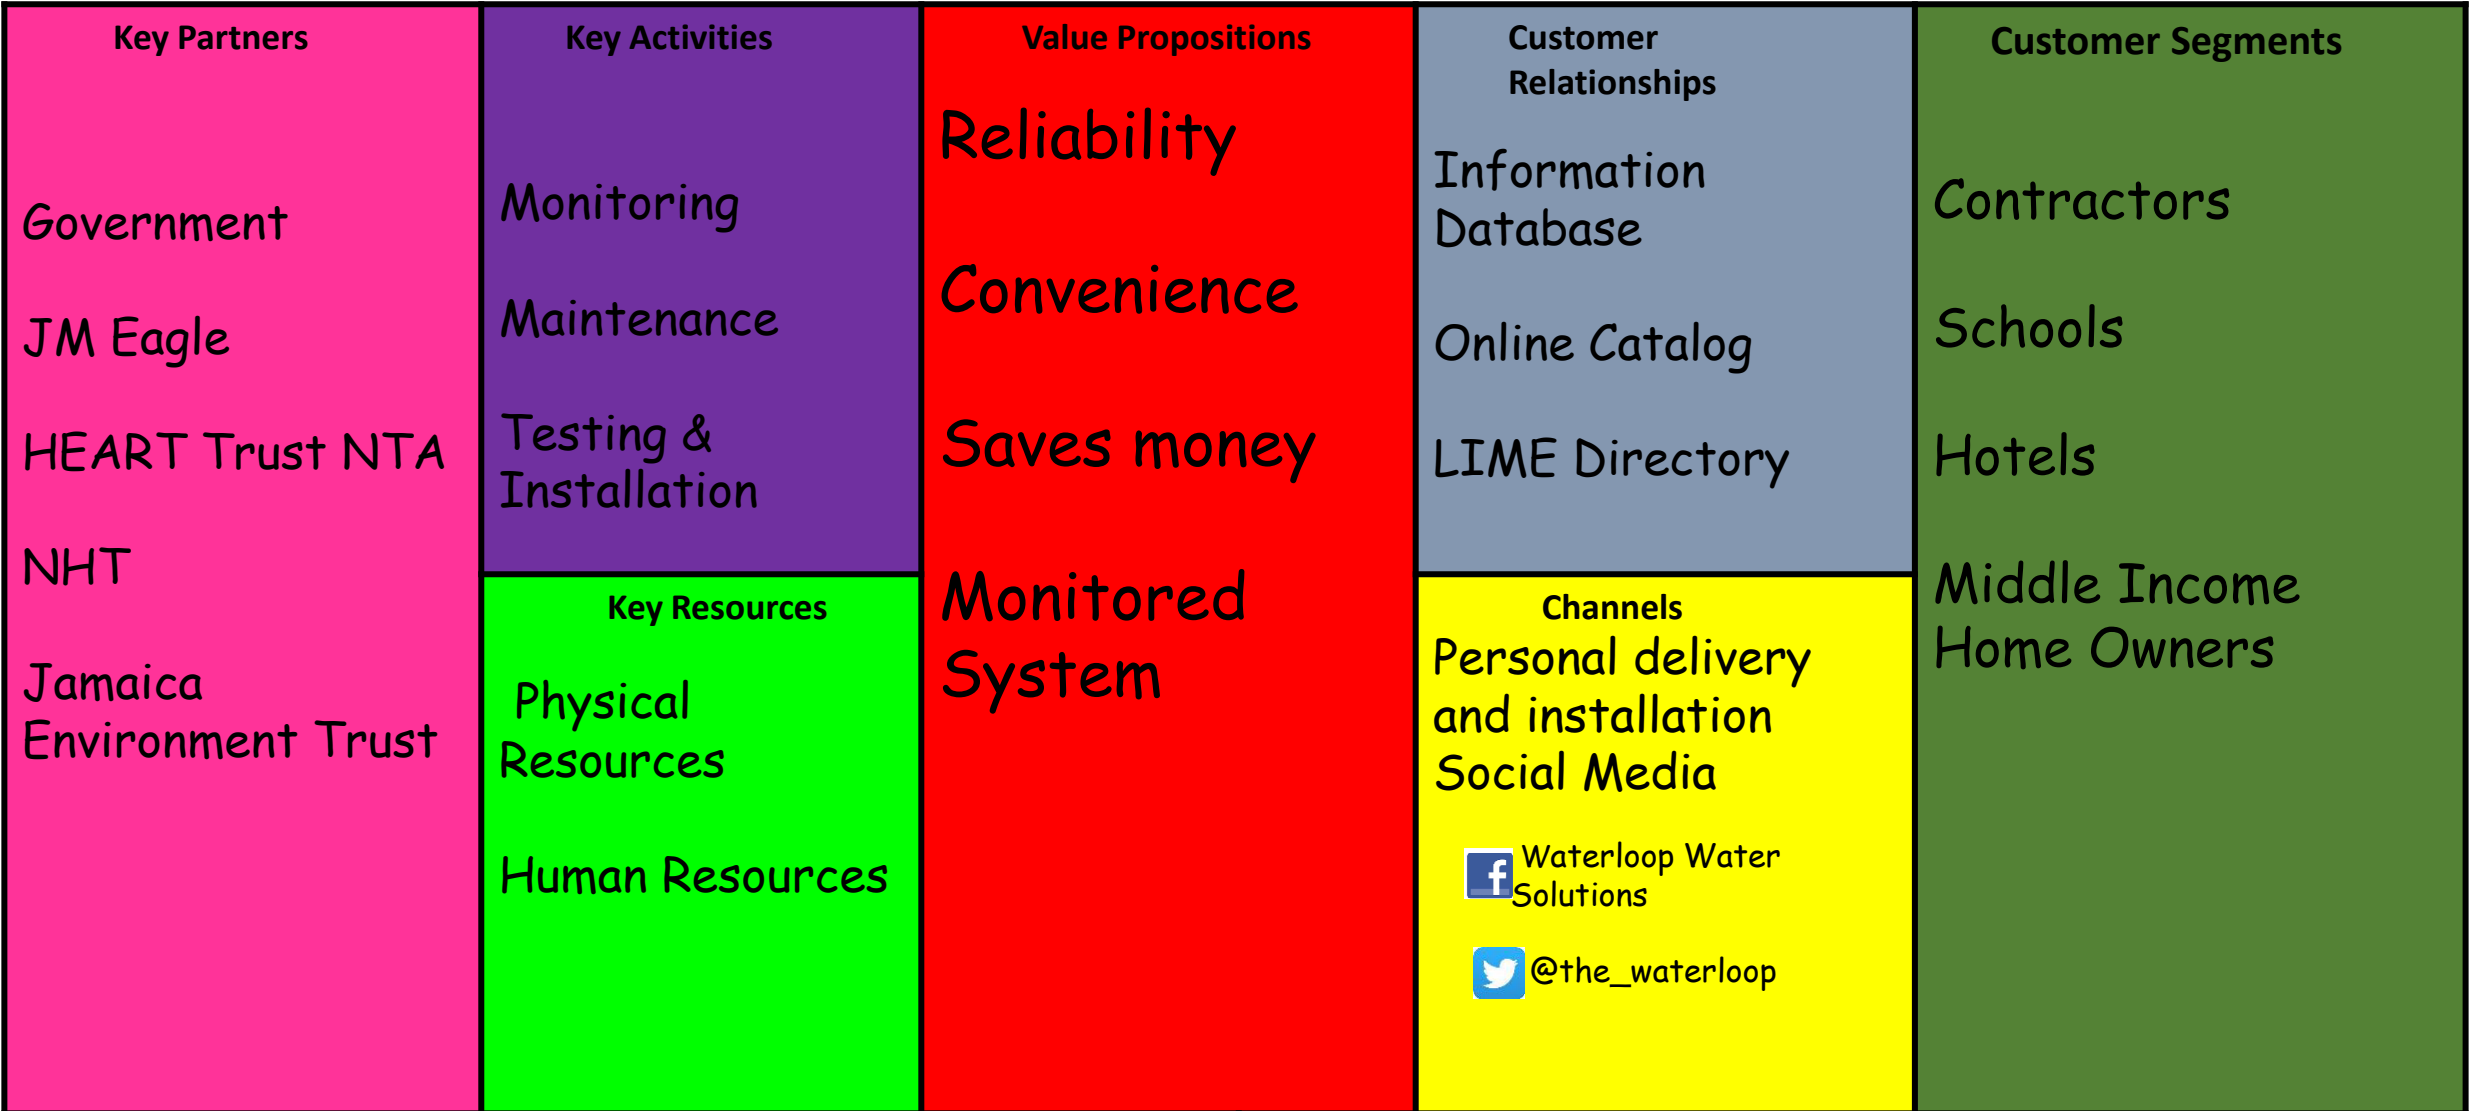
Key Partners

Government

JM Eagle

HEART Trust NTA

NHT

Jamaica Environment Trust

Key Activities

Monitoring

Maintenance

Testing & Installation

Key Resources

Physical Resources

Human Resources

Value Propositions

Reliability

Convenience

Saves money

Monitored System

Customer Relationships

Information Database

Online Catalog

LIME Directory

Channels

Personal delivery and installation

Social Media

Waterloop Water Solutions

@the_waterloop

Customer Segments

Contractors

Schools

Hotels

Middle Income Home Owners